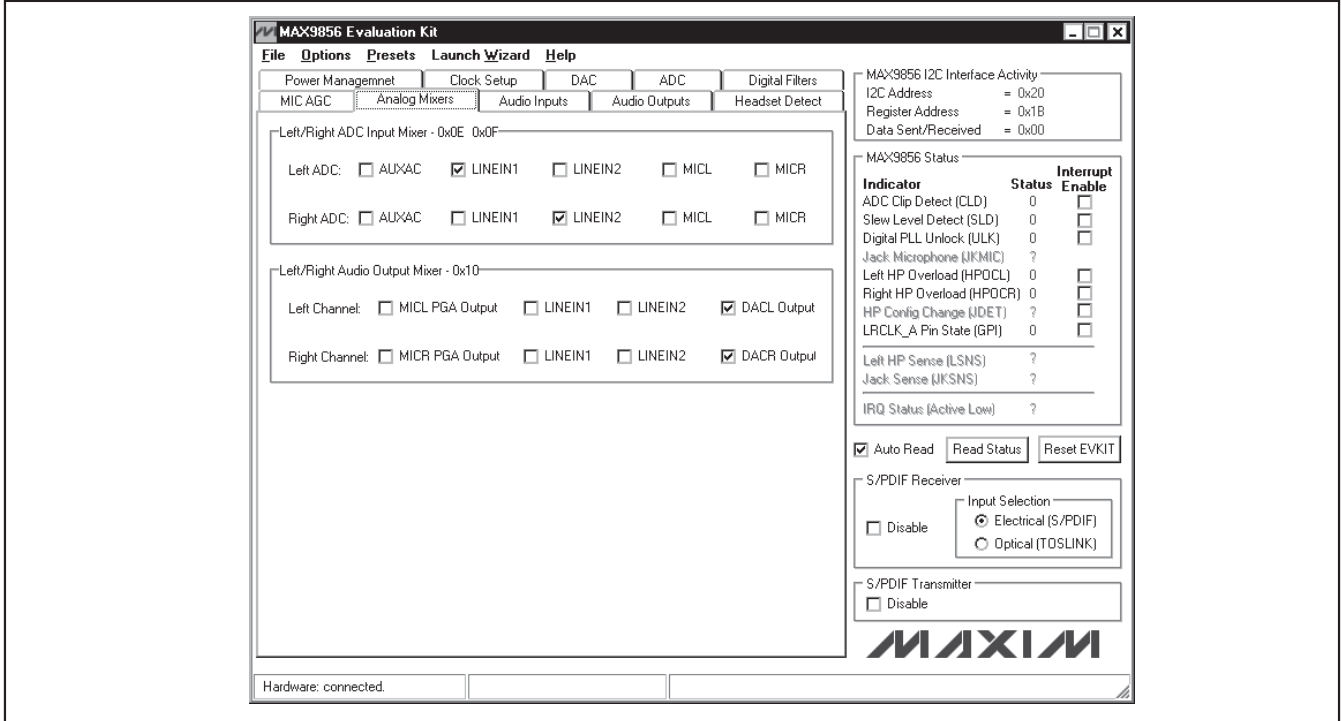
MAX9856 Evaluation Kit

File Options Presets Launch Wizard Help

Power Managemnet | Clock Setup | DAC | ADC | Digital Filters
MIC AGC | Analog Mixers | Audio Inputs | Audio Outputs | Headset Detect

Left/Right ADC Input Mixer - 0x0E 0x0F

Left ADC: AUXAC LINEIN1 LINEIN2 MICL MICR

Right ADC: AUXAC LINEIN1 LINEIN2 MICL MICR

Left/Right Audio Output Mixer - 0x10

Left Channel: MICL PGA Output LINEIN1 LINEIN2 DACL Output

Right Channel: MICR PGA Output LINEIN1 LINEIN2 DACR Output

MAX9856 I2C Interface Activity
I2C Address = 0x20
Register Address = 0x1B
Data Sent/Received = 0x00

MAX9856 Status

| Indicator | Status | Interrupt Enable |
|---|---|---|
| ADC Clip Detect (CLD) | 0 | |
| Slew Level Detect (SLD) | 0 | |
| Digital PLL Unlock (ULK) | 0 | |
| Jack Microphone (JKMIC) | ? | |
| Left HP Overload (HPOCL) | 0 | |
| Right HP Overload (HPOCR) | 0 | |
| HP Config Change (JDET) | ? | |
| LRCLK_A Pin State (GPI) | 0 | |
| Left HP Sense (LSNS) | ? | |
| Jack Sense (JKSNS) | ? | |
| IRQ Status (Active Low) | ? | |

Auto Read Read Status Reset EVKIT

S/PDIF Receiver
Disable
Input Selection
Electrical (S/PDIF)
Optical (TOSLINK)

S/PDIF Transmitter
Disable

MAXIM

Hardware: connected.